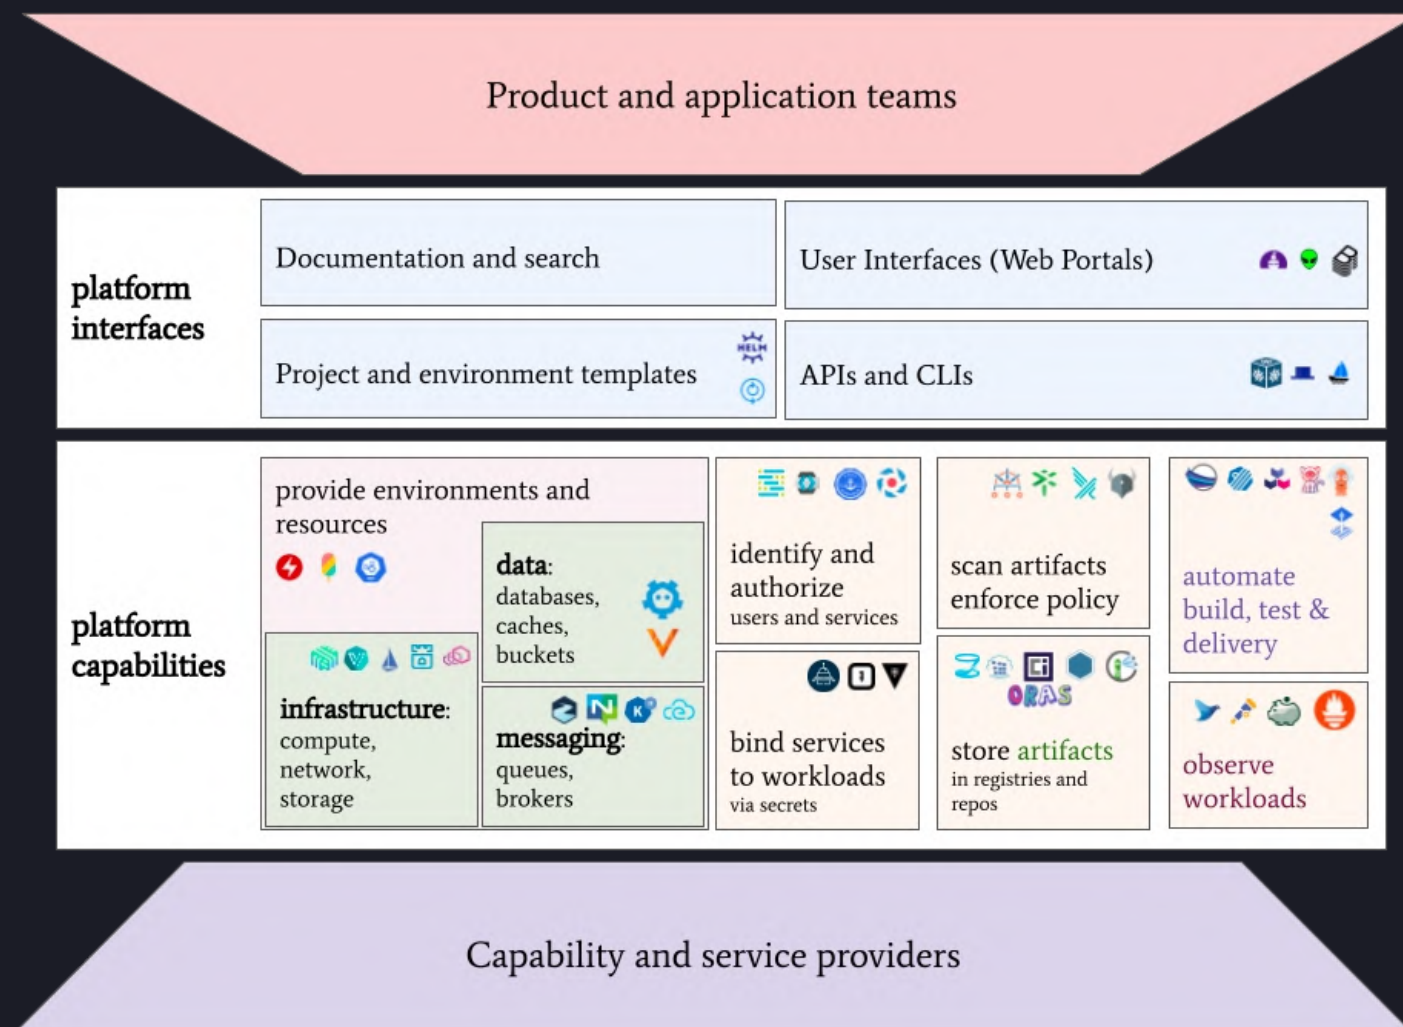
Product and application teams

platform interfaces

Documentation and search

User Interfaces (Web Portals)

Project and environment templates

HELM

APIs and CLIs

platform capabilities

provide environments and resources

data: databases, caches, buckets

infrastructure: compute, network, storage

messaging: queues, brokers

identify and authorize users and services

bind services to workloads via secrets

scan artifacts enforce policy

ORAS

store artifacts in registries and repos

automate build, test & delivery

observe workloads

Capability and service providers